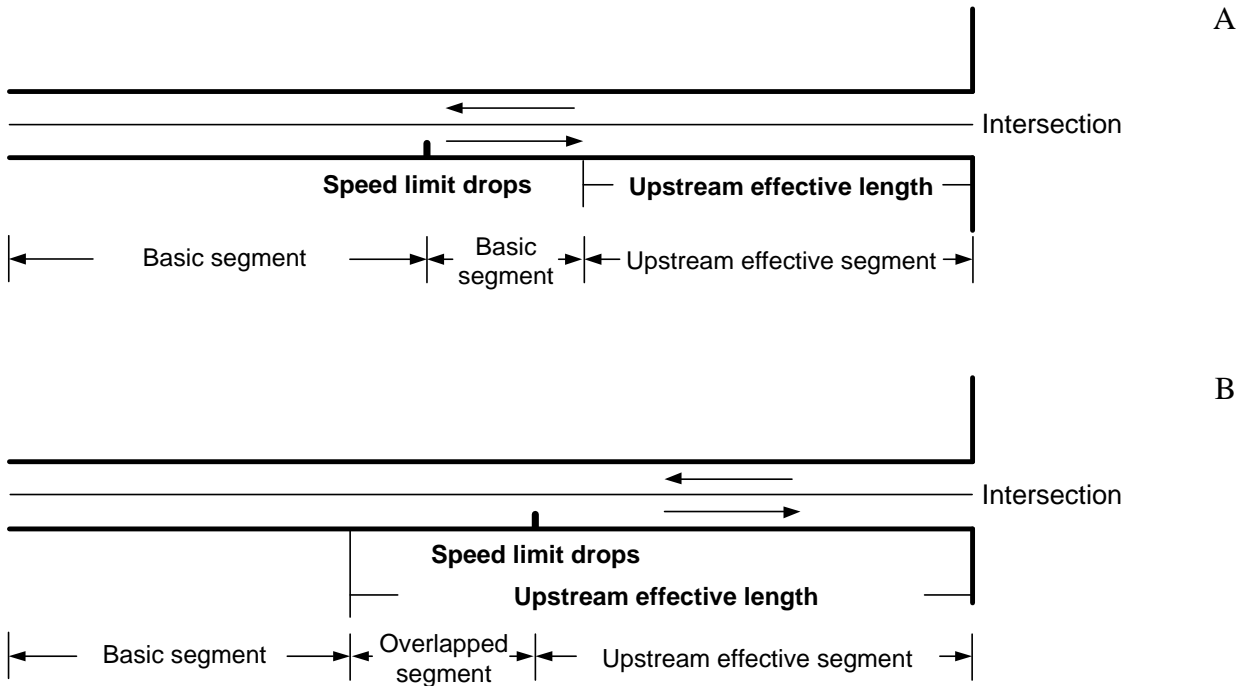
A

Intersection

Speed limit drops

Upstream effective length

Basic segment

Basic segment

Upstream effective segment

B

Intersection

Speed limit drops

Upstream effective length

Basic segment

Overlapped segment

Upstream effective segment